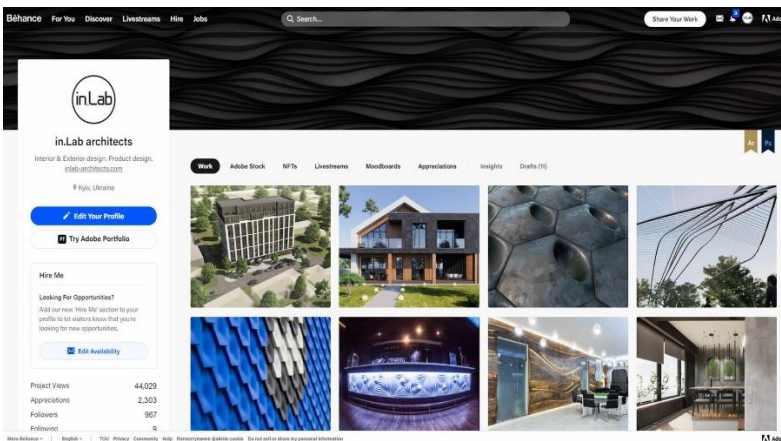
Behance For You Discover Livestreams Hire Jobs

Search...

Share Your Work

in.Lab

in.Lab architects

Interior & Exterior design. Product design. inlab-architects.com

Kyiv, Ukraine

Edit Your Profile

Try Adobe Portfolio

Hire Me

Looking For Opportunities?

Add our new 'Hire Me' section to your profile to let visitors know that you're looking for new opportunities.

Edit Availability

| Project Views | 44,029 |
|---|---|
| Appreciations | 2,303 |
| Followers | 967 |
| Following | 9 |

Ar Ps

Work Adobe Stock NFTs Livestreams Moodboards Appreciations Insights Drafts (11)

More Behance English TOU Privacy Community Help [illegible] Do not sell or share my personal information

Adobe